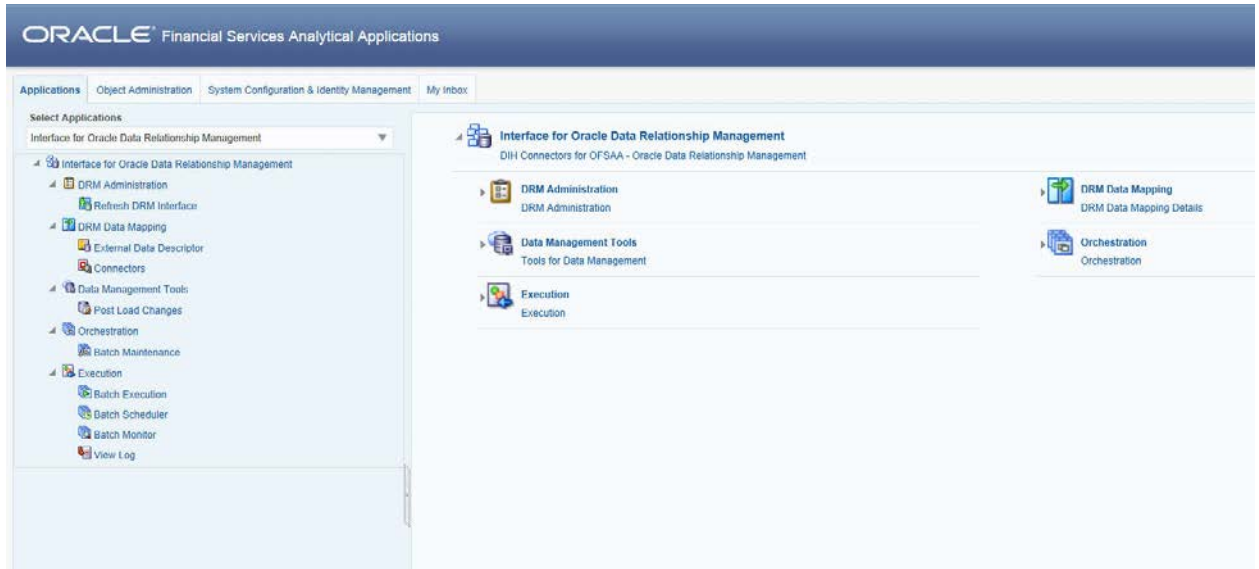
ORACLE® Financial Services Analytical Applications

Applications | Object Administration | System Configuration & Identity Management | My Inbox

Select Applications
Interface for Oracle Data Relationship Management

Interface for Oracle Data Relationship Management
DRM Administration
Refresh DRM Interface
DRM Data Mapping
External Data Descriptor
Connectors
Data Management Tools
Post Load Changes
Orchestration
Batch Maintenance
Execution
Batch Execution
Batch Scheduler
Batch Monitor
View Log

Interface for Oracle Data Relationship Management
DIH Connectors for OFSAA - Oracle Data Relationship Management

DRM Administration
DRM Administration

Data Management Tools
Tools for Data Management

Execution
Execution

DRM Data Mapping
DRM Data Mapping Details

Orchestration
Orchestration